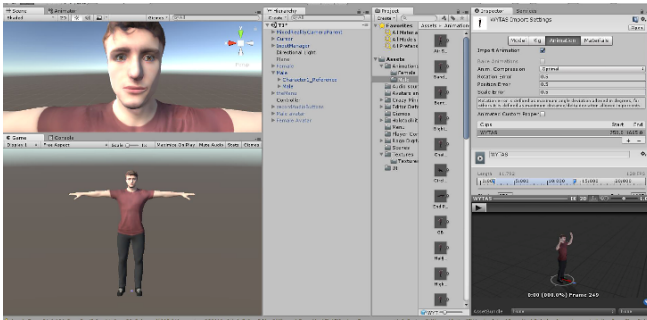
Scene
Animator
Shaded
Game
Console
Free Aspect
Scale
Maximize On Play
Mute Audio
Stats
Gizmos
Hierarchy
Create
Main Camera
Canvas
EventSystem
Directional Light
Plane
Male
Female
Project
Create
Favorites
Assets
Animations
Inspector
Services
WYTAS Import Settings
Model
Rig
Animations
Materials
Import Animation
Anim. Compression
Optimal
Rotation Error
0.5
Position Error
0.5
Scale Error
0.5
Clips
Start
End
WYTAS
Length
Loop Time
0:00 (000.0%) Frame 249